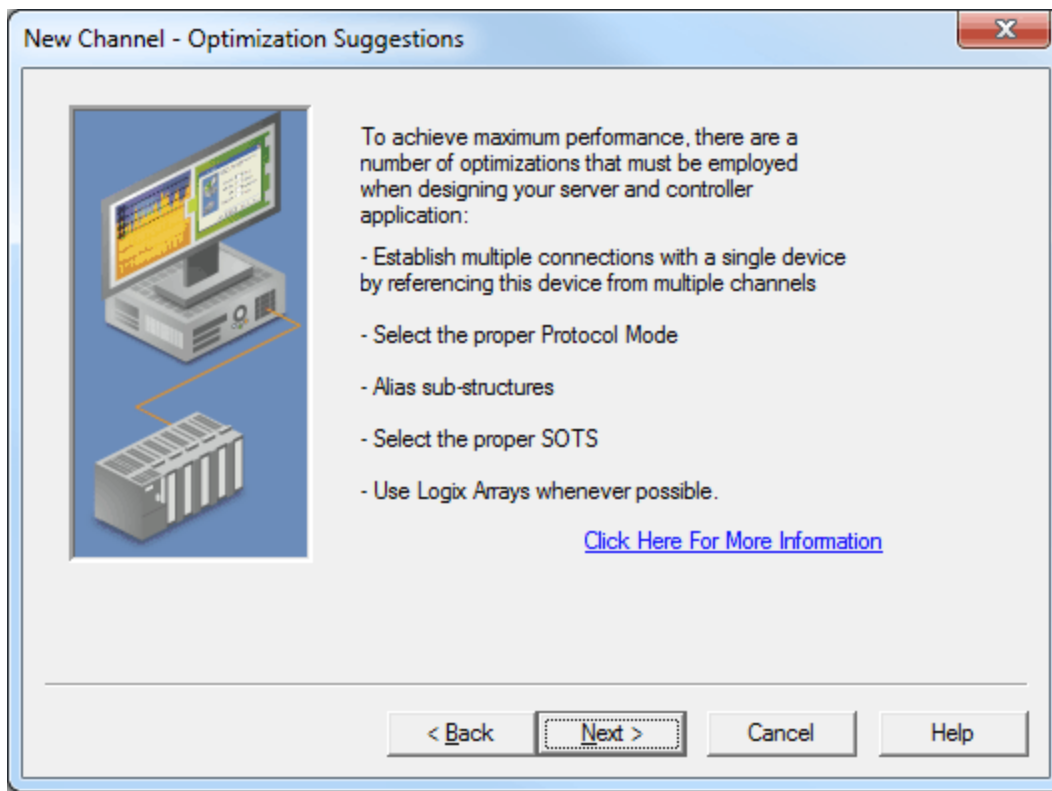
New Channel - Optimization Suggestions

To achieve maximum performance, there are a number of optimizations that must be employed when designing your server and controller application:

- Establish multiple connections with a single device by referencing this device from multiple channels

- Select the proper Protocol Mode

- Alias sub-structures

- Select the proper SOTS

- Use Logix Arrays whenever possible.

Click Here For More Information

< Back | Next > | Cancel | Help